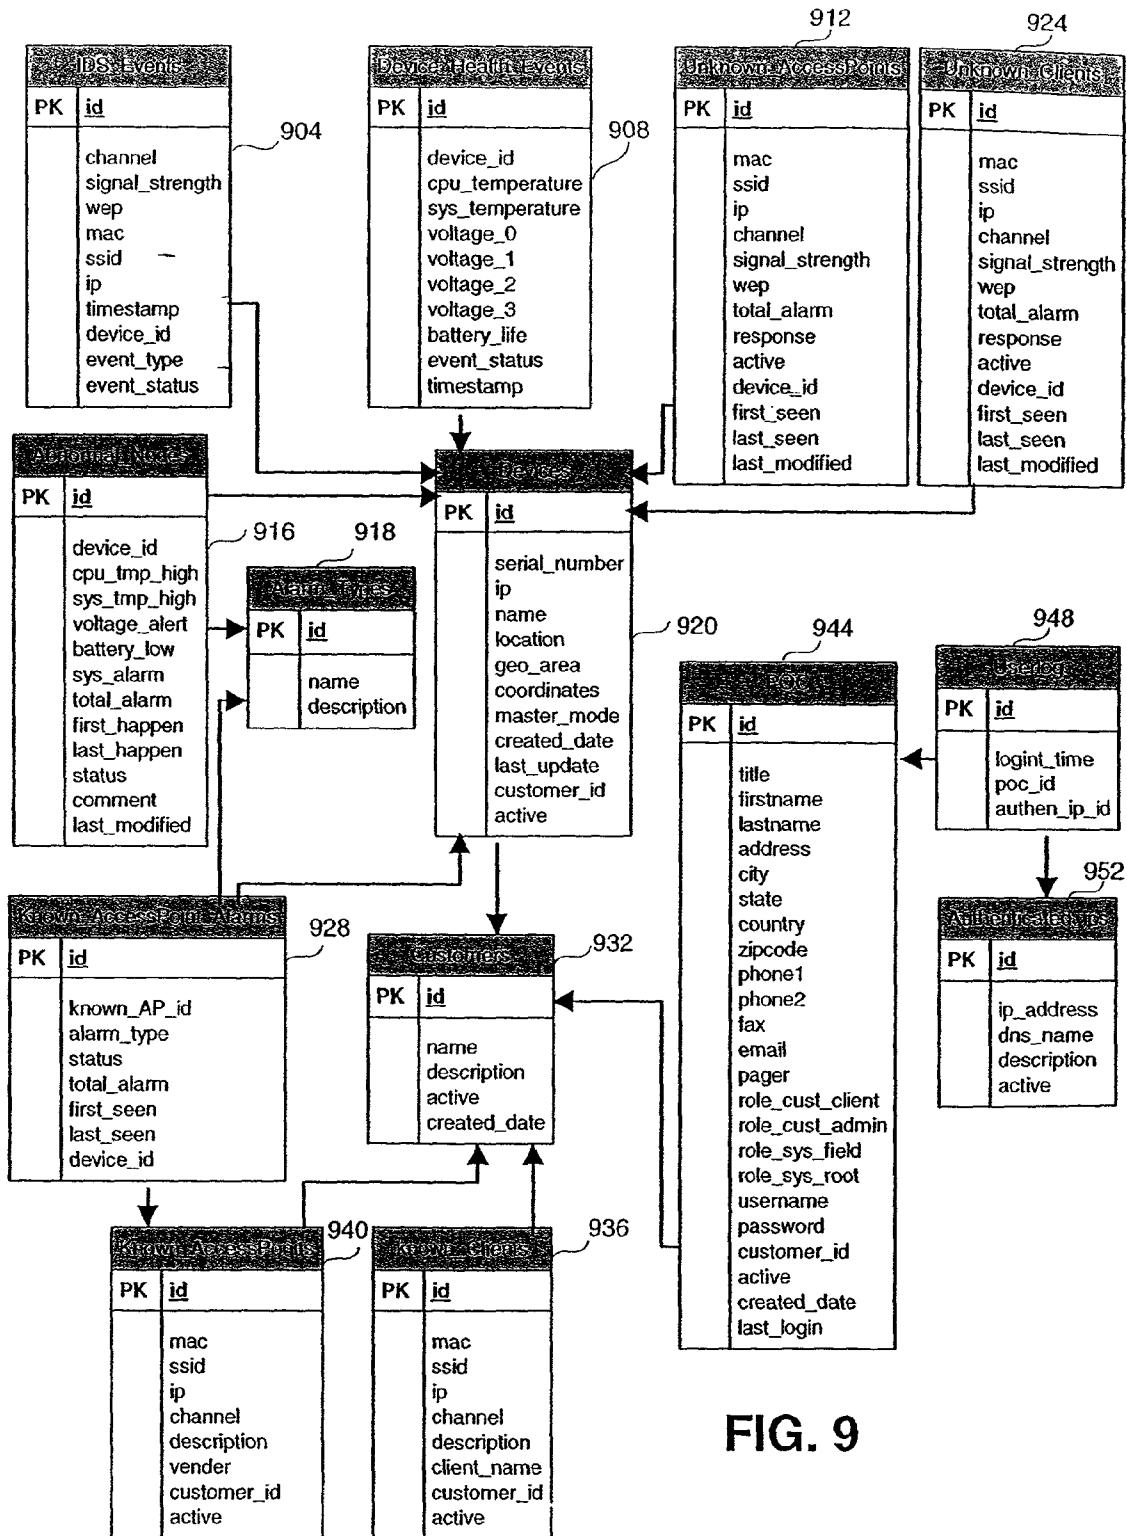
IDS_Events

| PK | id |
|---|---|
| | channel signal_strength wep mac ssid ip timestamp device_id event_type event_status |

904

Device_Health_Events

| PK | id |
|---|---|
| | device_id cpu_temperature sys_temperature voltage_0 voltage_1 voltage_2 voltage_3 battery_life event_status timestamp |

908

912

Unknown_AccessPoints

| PK | id |
|---|---|
| | mac ssid ip channel signal_strength wep total_alarm response active device_id first_seen last_seen last_modified |

924

Unknown_Clients

| PK | id |
|---|---|
| | mac ssid ip channel signal_strength wep total_alarm response active device_id first_seen last_seen last_modified |

Abnormal_Nodes

| PK | id |
|---|---|
| | device_id cpu_tmp_high sys_tmp_high voltage_alert battery_low sys_alarm total_alarm first_happen last_happen status comment last_modified |

916

918

Alarm_Types

| PK | id |
|---|---|
| | name description |

Devices

| PK | id |
|---|---|
| | serial_number ip name location geo_area coordinates master_mode created_date last_update customer_id active |

920

944

POC

| PK | id |
|---|---|
| | title firstname lastname address city state country zipcode phone1 phone2 fax email pager role_cust_client role_cust_admin role_sys_field role_sys_root username password customer_id active created_date last_login |

948

Userlog

| PK | id |
|---|---|
| | logint_time poc_id authen_ip_id |

952

Authenticated_IPs

| PK | id |
|---|---|
| | ip_address dns_name description active |

Known_AccessPoint_Alarms

| PK | id |
|---|---|
| | known_AP_id alarm_type status total_alarm first_seen last_seen device_id |

928

Customers

| PK | id |
|---|---|
| | name description active created_date |

932

Known_AccessPoints

| PK | id |
|---|---|
| | mac ssid ip channel description vender customer_id active |

940

Known_Clients

| PK | id |
|---|---|
| | mac ssid ip channel description client_name customer_id active |

936

FIG. 9